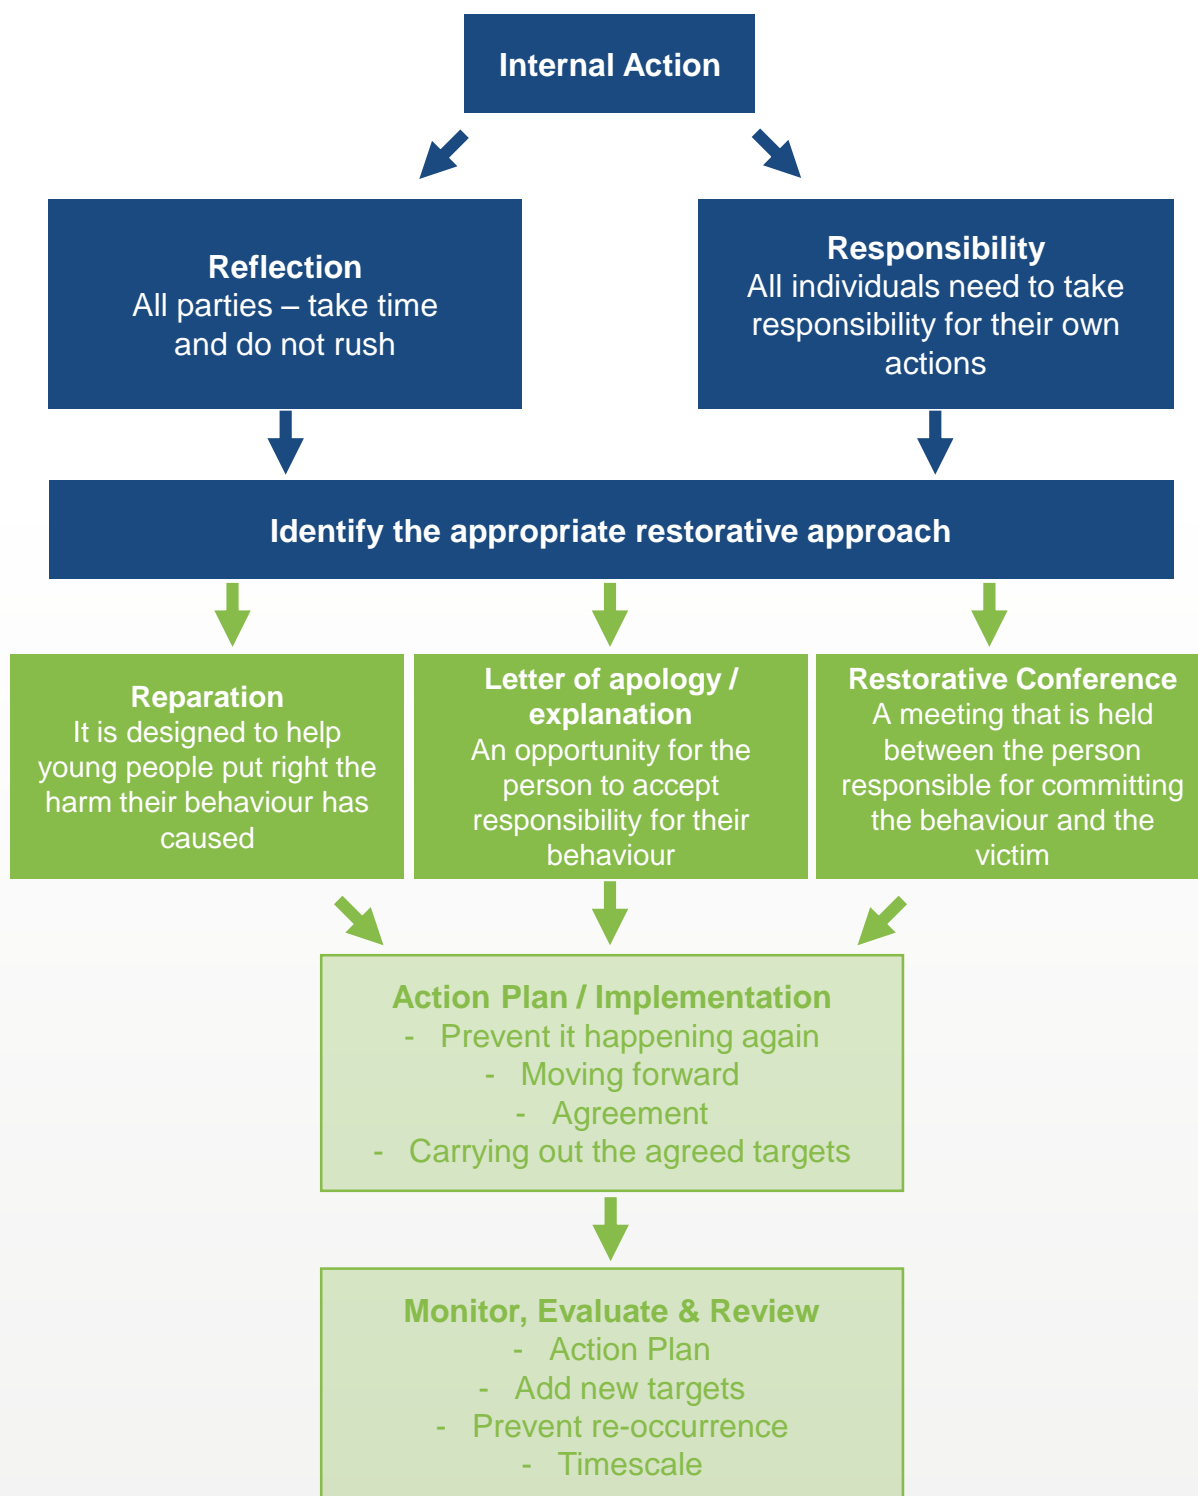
Internal Action

Reflection
All parties – take time and do not rush

Responsibility
All individuals need to take responsibility for their own actions

Identify the appropriate restorative approach

Reparation
It is designed to help young people put right the harm their behaviour has caused

Letter of apology / explanation
An opportunity for the person to accept responsibility for their behaviour

Restorative Conference
A meeting that is held between the person responsible for committing the behaviour and the victim

Action Plan / Implementation
- Prevent it happening again
- Moving forward
- Agreement
- Carrying out the agreed targets

Monitor, Evaluate & Review
- Action Plan
- Add new targets
- Prevent re-occurrence
- Timescale